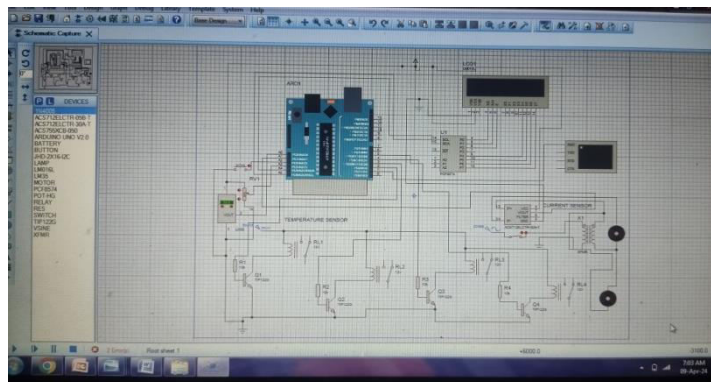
Schematic Capture

P L DEVICES

1N4005
ACS712ELCTR-05B-T
ACS712ELCTR-30A-T
ACS758ECB-050
ARDUINO UNO V2.0
BATTERY
BUTTON
JHD-2X16-I2C
LAMP
LM016L
LM35
MOTOR
PCF8574
POT-HG
RELAY
RES
SWITCH
TIP122G
VSINE
XFMR

Base Design

LCD1

TEMPERATURE SENSOR

CURRENT SENSOR

RL1

RL2

RL3

RL4

Q1

Q2

Q3

Q4

R1

R2

R3

R4

Root sheet 1

+5000.0

7:03 AM
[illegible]